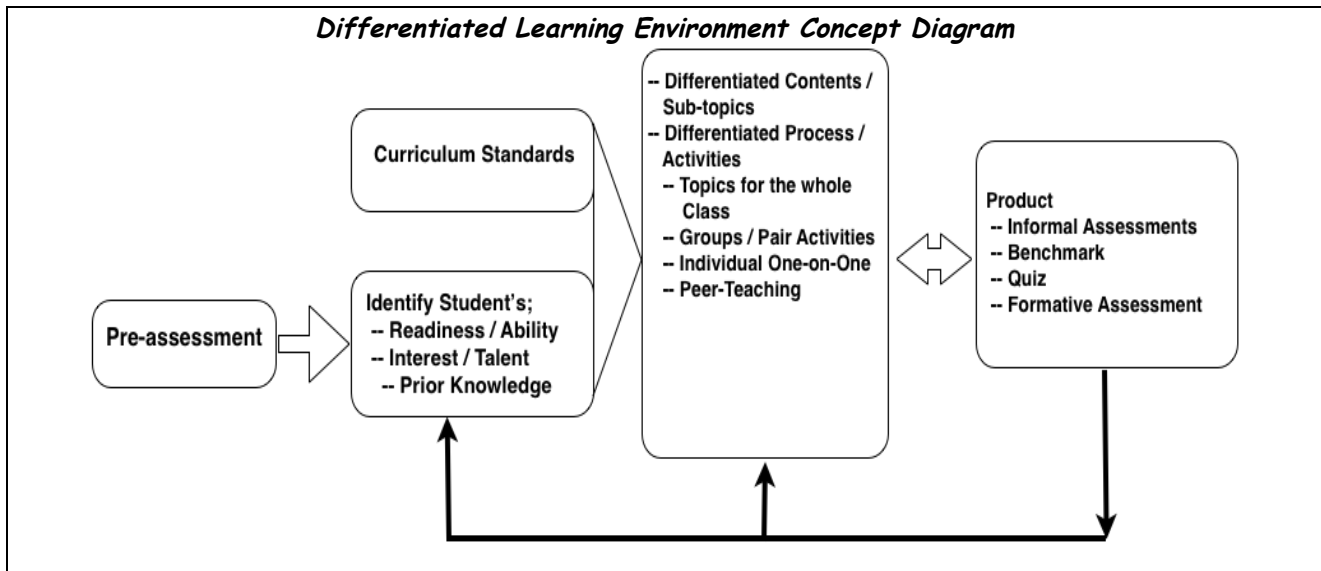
Differentiated Learning Environment Concept Diagram

Curriculum Standards

Pre-assessment

Identify Student's;
-- Readiness / Ability
-- Interest / Talent
-- Prior Knowledge

-- Differentiated Contents / Sub-topics
-- Differentiated Process / Activities
-- Topics for the whole Class
-- Groups / Pair Activities
-- Individual One-on-One
-- Peer-Teaching

Product
-- Informal Assessments
-- Benchmark
-- Quiz
-- Formative Assessment